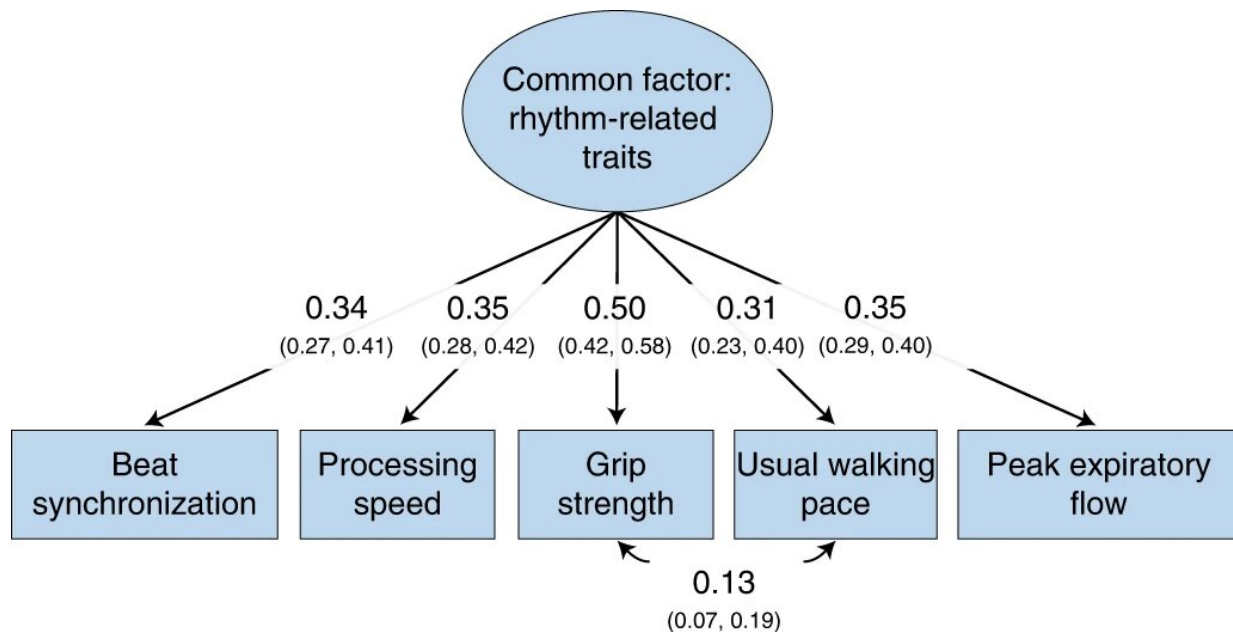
Common factor: rhythm-related traits

0.34
(0.27, 0.41)

0.35
(0.28, 0.42)

0.50
(0.42, 0.58)

0.31
(0.23, 0.40)

0.35
(0.29, 0.40)

Beat synchronization

Processing speed

Grip strength

Usual walking pace

Peak expiratory flow

0.13
(0.07, 0.19)